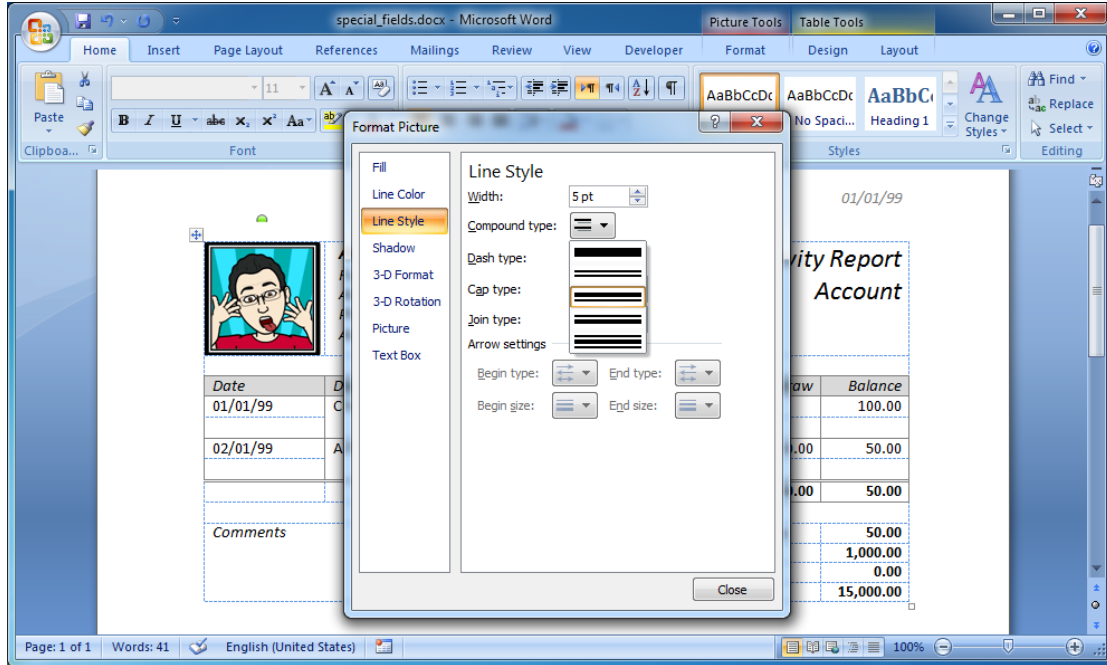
special_fields.docx - Microsoft Word

Picture Tools Table Tools

Home Insert Page Layout References Mailings Review View Developer Format Design Layout

Paste
Clipboa...

11
B I U abe $x_2$ $x^2$ Aa
Font

AaBbCcDc AaBbCcDc AaBbC
No Spaci... Heading 1
Change Styles
Styles

Find
Replace
Select
Editing

Format Picture

Fill
Line Color
Line Style
Shadow
3-D Format
3-D Rotation
Picture
Text Box

Line Style
Width: 5 pt
Compound type:
Dash type:
Cap type:
Join type:
Arrow settings
Begin type: End type:
Begin size: End size:

Close

01/01/99

vity Report
Account

| Date | D | raw | Balance |
|---|---|---|---|
| 01/01/99 | C | | 100.00 |
| | | | |
| 02/01/99 | A | .00 | 50.00 |
| | | | |
| | | .00 | 50.00 |

Comments

50.00
1,000.00
0.00
15,000.00

Page: 1 of 1 Words: 41 English (United States) 100%